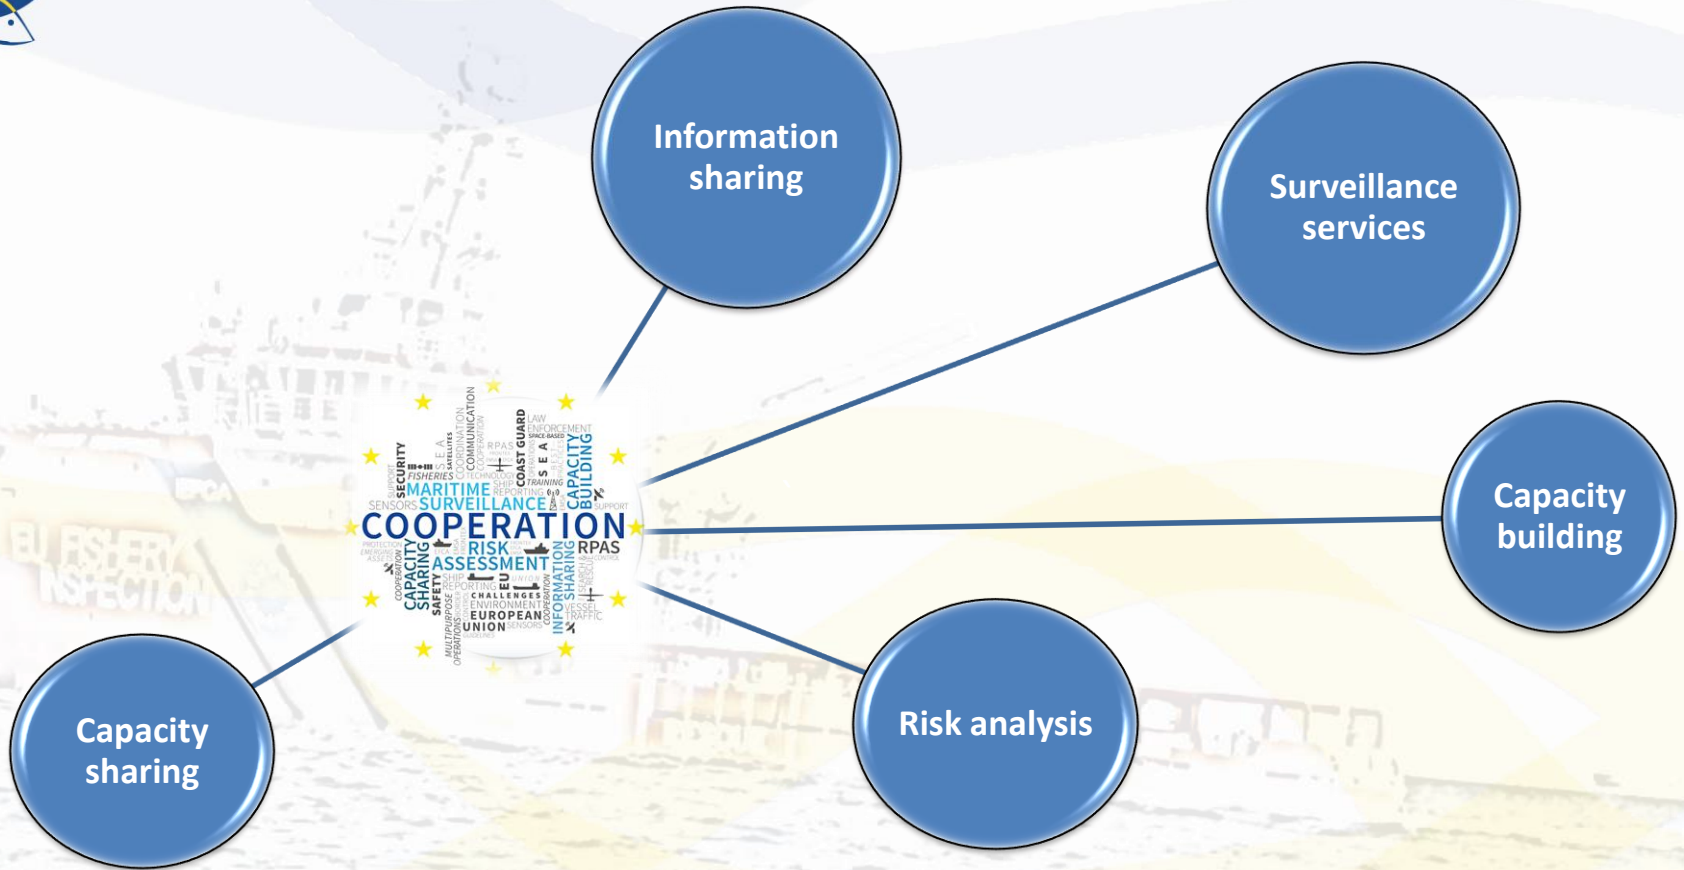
Information sharing

Surveillance services

Capacity building

Risk analysis

Capacity sharing

SECURITY FISHERIES MARITIME SURVEILLANCE SENSORS COMMUNICATION COOPERATION RPAS COAST GUARD SEA LAW ENFORCEMENT TRAINING CAPACITY BUILDING SUPPORT COOPERATION RISK ASSESSMENT RPAS CAPACITY SHARING SAFETY CHALLENGES ENVIRONMENT EUROPEAN UNION INFORMATION SHARING VESSEL TRAFFIC MULTIPURPOSE OPERATIONS EU SENSORS

EU FISHERY INSPECTION